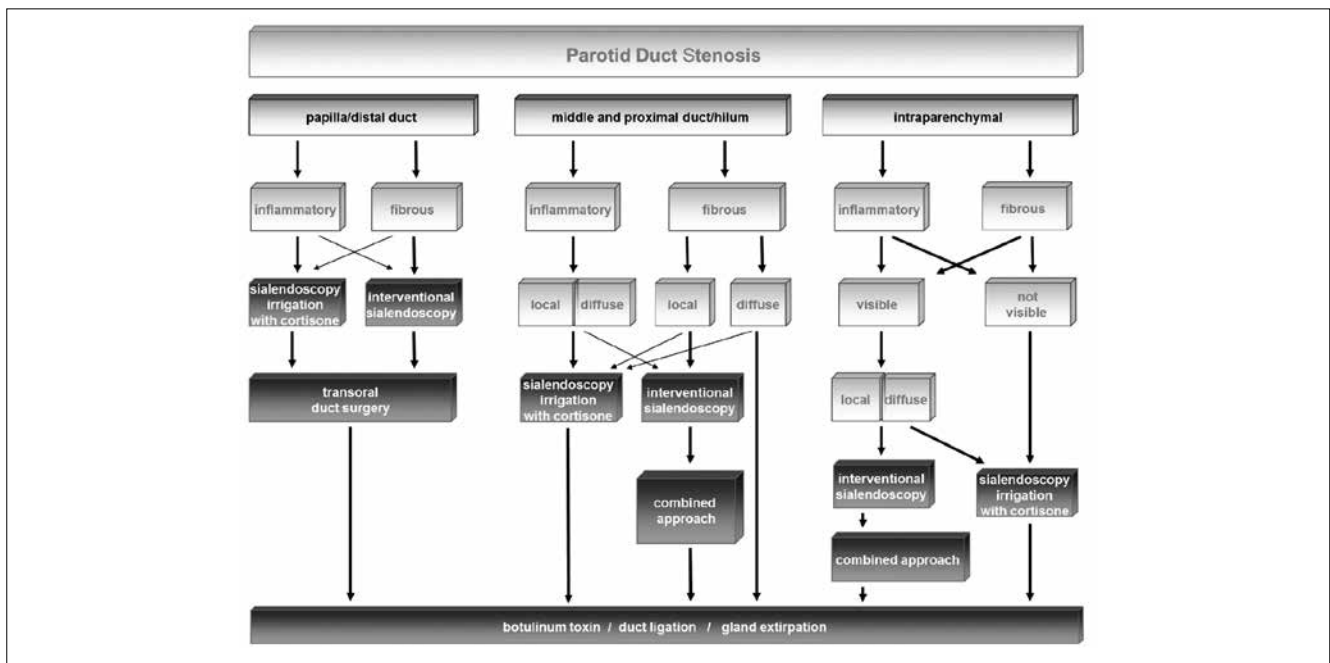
Parotid Duct Stenosis

papilla/distal duct

inflammatory

fibrous

sialendoscopy irrigation with cortisone

interventional sialendoscopy

transoral duct surgery

middle and proximal duct/hilum

inflammatory

fibrous

local

diffuse

local

diffuse

sialendoscopy irrigation with cortisone

interventional sialendoscopy

combined approach

intraparenchymal

inflammatory

fibrous

visible

not visible

local

diffuse

interventional sialendoscopy

combined approach

sialendoscopy irrigation with cortisone

botulinum toxin / duct ligation / gland extirpation